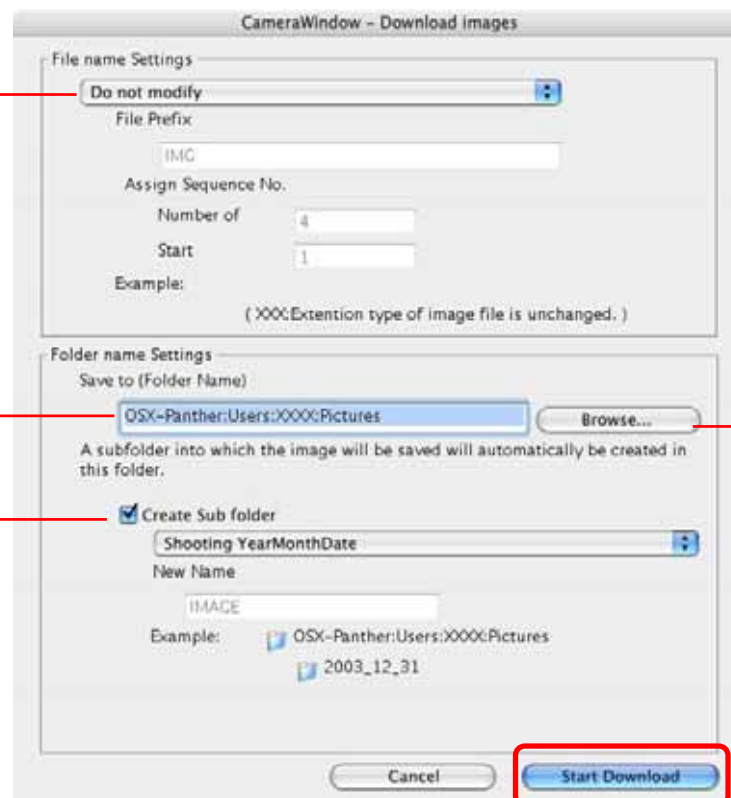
CameraWindow - Download images

File name Settings

Do not modify

File Prefix

IMG

Assign Sequence No.

Number of

4

Start

1

Example:

( XXX:Extention type of image file is unchanged. )

Folder name Settings

Save to (Folder Name)

OSX-Panther:Users:XXXX:Pictures

Browse...

A subfolder into which the image will be saved will automatically be created in this folder.

Create Sub folder

Shooting YearMonthDate

New Name

IMAGE

Example:

OSX-Panther:Users:XXXX:Pictures

2003_12_31

Cancel

Start Download